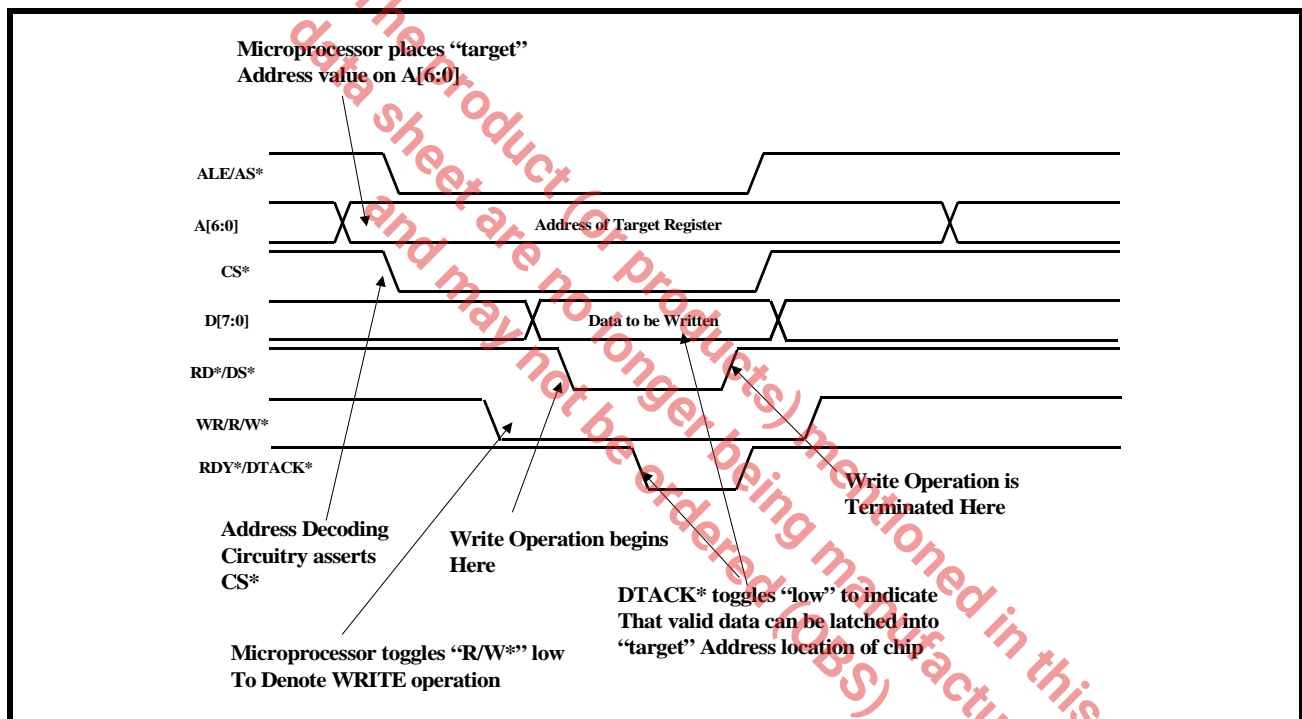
Microprocessor places "target" Address value on A[6:0]

ALE/AS*

A[6:0]

Address of Target Register

CS*

D[7:0]

Data to be Written

RD*/DS*

WR/R/W*

RDY*/DTACK*

Write Operation is Terminated Here

Address Decoding Circuitry asserts CS*

Write Operation begins Here

DTACK* toggles "low" to indicate That valid data can be latched into "target" Address location of chip

Microprocessor toggles "R/W*" low To Denote WRITE operation

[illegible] the product (or products) mentioned in this data sheet are no longer being manufactured and may not be ordered (OBS)